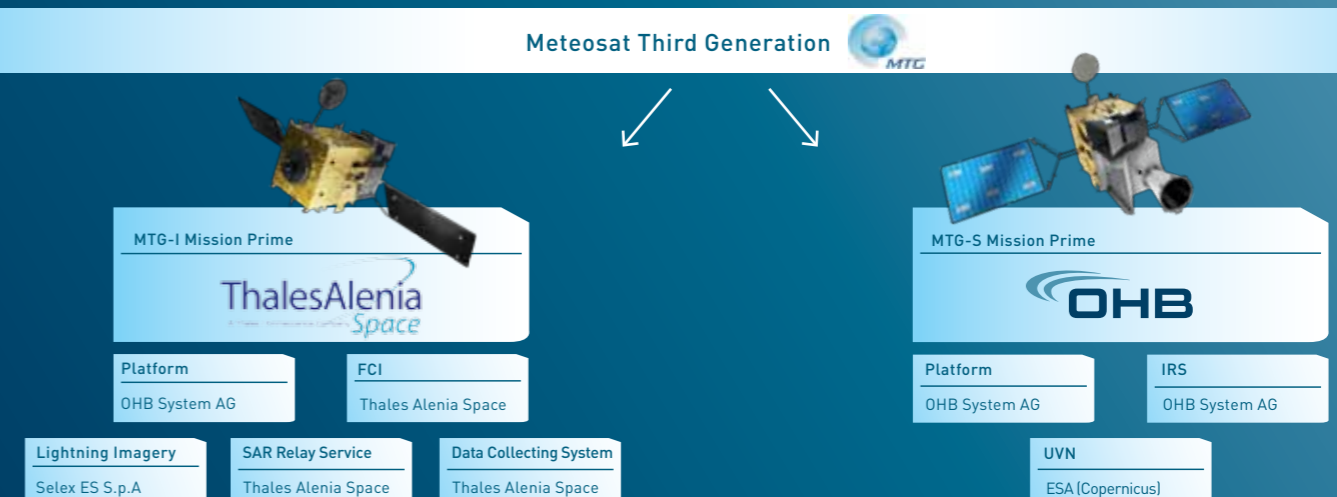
Meteosat Third Generation

MTG

MTG-I Mission Prime

ThalesAlenia
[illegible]
Space

Platform
OHB System AG

FCI
Thales Alenia Space

Lightning Imagery
Selex ES S.p.A

SAR Relay Service
Thales Alenia Space

Data Collecting System
Thales Alenia Space

MTG-S Mission Prime

OHB

Platform
OHB System AG

IRS
OHB System AG

UVN
ESA (Copernicus)